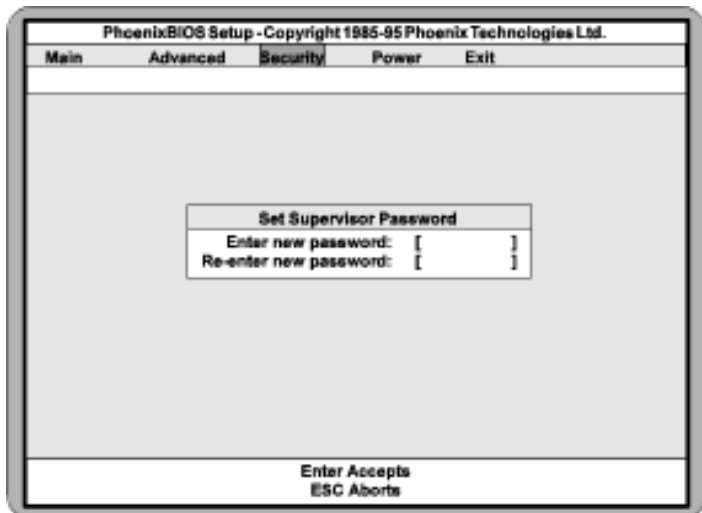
PhoenixBIOS Setup - Copyright 1985-95 Phoenix Technologies Ltd.

Main Advanced Security Power Exit

Set Supervisor Password

Enter new password: [ ]
Re-enter new password: [ ]

Enter Accepts
ESC Aborts